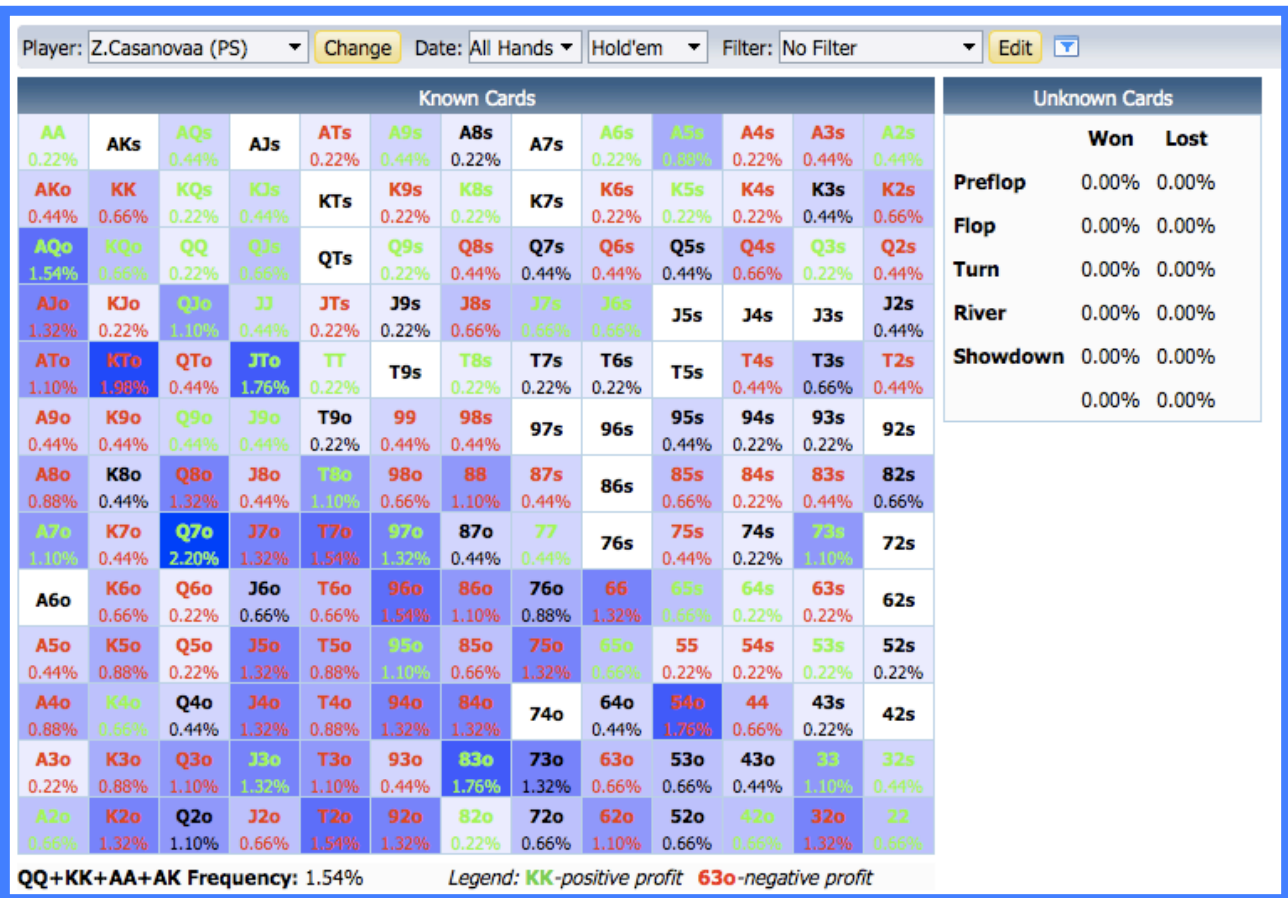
Player: Z.Casanovaa (PS) Change Date: All Hands Hold'em Filter: No Filter Edit

Known Cards

| | | | | | | | | | | | | |
|---|---|---|---|---|---|---|---|---|---|---|---|---|
| AA 0.22% | AKs | AQs 0.44% | AJs | ATs 0.22% | A9s 0.44% | A8s 0.22% | A7s | A6s 0.22% | A5s 0.88% | A4s 0.22% | A3s 0.44% | A2s 0.44% |
| AKo 0.44% | KK 0.66% | KQs 0.22% | KJs 0.44% | KTs | K9s 0.22% | K8s 0.22% | K7s | K6s 0.22% | K5s 0.22% | K4s 0.22% | K3s 0.44% | K2s 0.66% |
| AQo 1.54% | KQo 0.66% | QQ 0.22% | QJs 0.66% | QTs | Q9s 0.22% | Q8s 0.44% | Q7s 0.44% | Q6s 0.44% | Q5s 0.44% | Q4s 0.66% | Q3s 0.22% | Q2s 0.44% |
| AJo 1.32% | KJo 0.22% | QJo 1.10% | JJ 0.44% | JTs 0.22% | J9s 0.22% | J8s 0.66% | J7s 0.66% | J6s 0.66% | J5s | J4s | J3s | J2s 0.44% |
| ATo 1.10% | KTo 1.98% | QTo 0.44% | JTo 1.76% | TT 0.22% | T9s | T8s 0.22% | T7s 0.22% | T6s 0.22% | T5s | T4s 0.44% | T3s 0.66% | T2s 0.44% |
| A9o 0.44% | K9o 0.44% | Q9o 0.44% | J9o 0.44% | T9o 0.22% | 99 0.44% | 98s 0.44% | 97s | 96s | 95s 0.44% | 94s 0.22% | 93s 0.22% | 92s |
| A8o 0.88% | K8o 0.44% | Q8o 1.32% | J8o 0.44% | T8o 1.10% | 98o 0.66% | 88 1.10% | 87s 0.44% | 86s | 85s 0.66% | 84s 0.22% | 83s 0.44% | 82s 0.66% |
| A7o 1.10% | K7o 0.44% | Q7o 2.20% | J7o 1.32% | T7o 1.54% | 97o 1.32% | 87o 0.44% | 77 0.44% | 76s | 75s 0.44% | 74s 0.22% | 73s 1.10% | 72s |
| A6o | K6o 0.66% | Q6o 0.22% | J6o 0.66% | T6o 0.66% | 96o 1.54% | 86o 1.10% | 76o 0.88% | 66 1.32% | 65s 0.66% | 64s 0.22% | 63s 0.22% | 62s |
| A5o 0.44% | K5o 0.88% | Q5o 0.22% | J5o 1.32% | T5o 0.88% | 95o 1.10% | 85o 0.66% | 75o 1.32% | 65o 0.66% | 55 0.22% | 54s 0.22% | 53s 0.22% | 52s 0.22% |
| A4o 0.88% | K4o 0.66% | Q4o 0.44% | J4o 1.32% | T4o 0.88% | 94o 1.32% | 84o 1.32% | 74o | 64o 0.44% | 54o 1.76% | 44 0.66% | 43s 0.22% | 42s |
| A3o 0.22% | K3o 0.88% | Q3o 1.10% | J3o 1.32% | T3o 1.10% | 93o 0.44% | 83o 1.76% | 73o 1.32% | 63o 0.66% | 53o 0.66% | 43o 0.44% | 33 1.10% | 32s 0.44% |
| A2o 0.66% | K2o 1.32% | Q2o 1.10% | J2o 0.66% | T2o 1.54% | 92o 1.32% | 82o 0.22% | 72o 0.66% | 62o 1.10% | 52o 0.66% | 42o 0.66% | 32o 1.32% | 22 0.66% |

QQ+KK+AA+AK Frequency: 1.54% Legend: KK-positive profit 63o-negative profit

Unknown Cards

| | Won | Lost |
|---|---|---|
| Preflop | 0.00% | 0.00% |
| Flop | 0.00% | 0.00% |
| Turn | 0.00% | 0.00% |
| River | 0.00% | 0.00% |
| Showdown | 0.00% | 0.00% |
| | 0.00% | 0.00% |